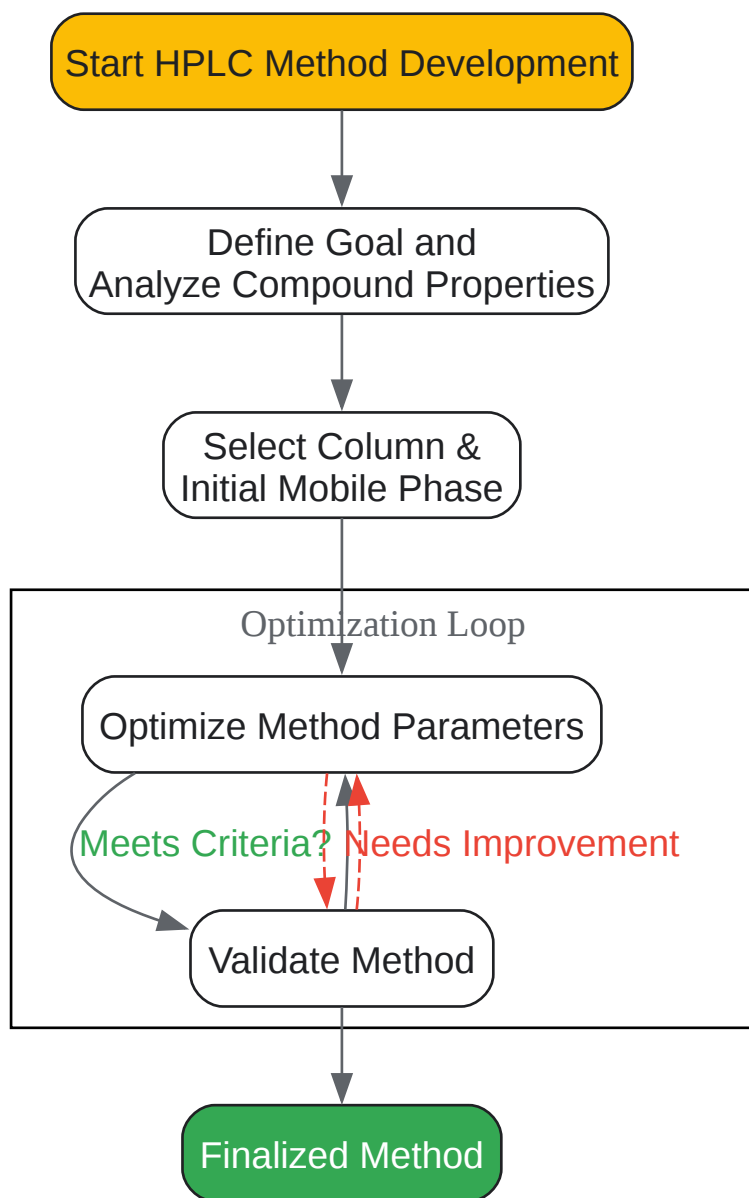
Start HPLC Method Development

Define Goal and
Analyze Compound Properties

Select Column &
Initial Mobile Phase

Optimization Loop

Optimize Method Parameters

Meets Criteria?

Needs Improvement

Validate Method

Finalized Method